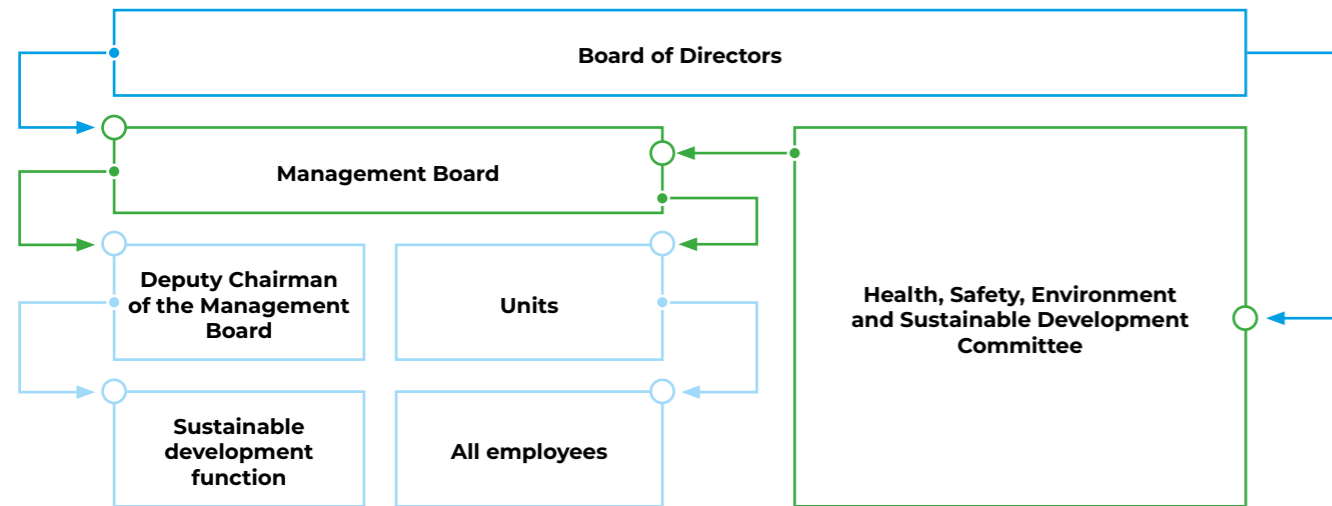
Board of Directors

Management Board

Deputy Chairman of the Management Board

Units

Health, Safety, Environment and Sustainable Development Committee

Sustainable development function

All employees